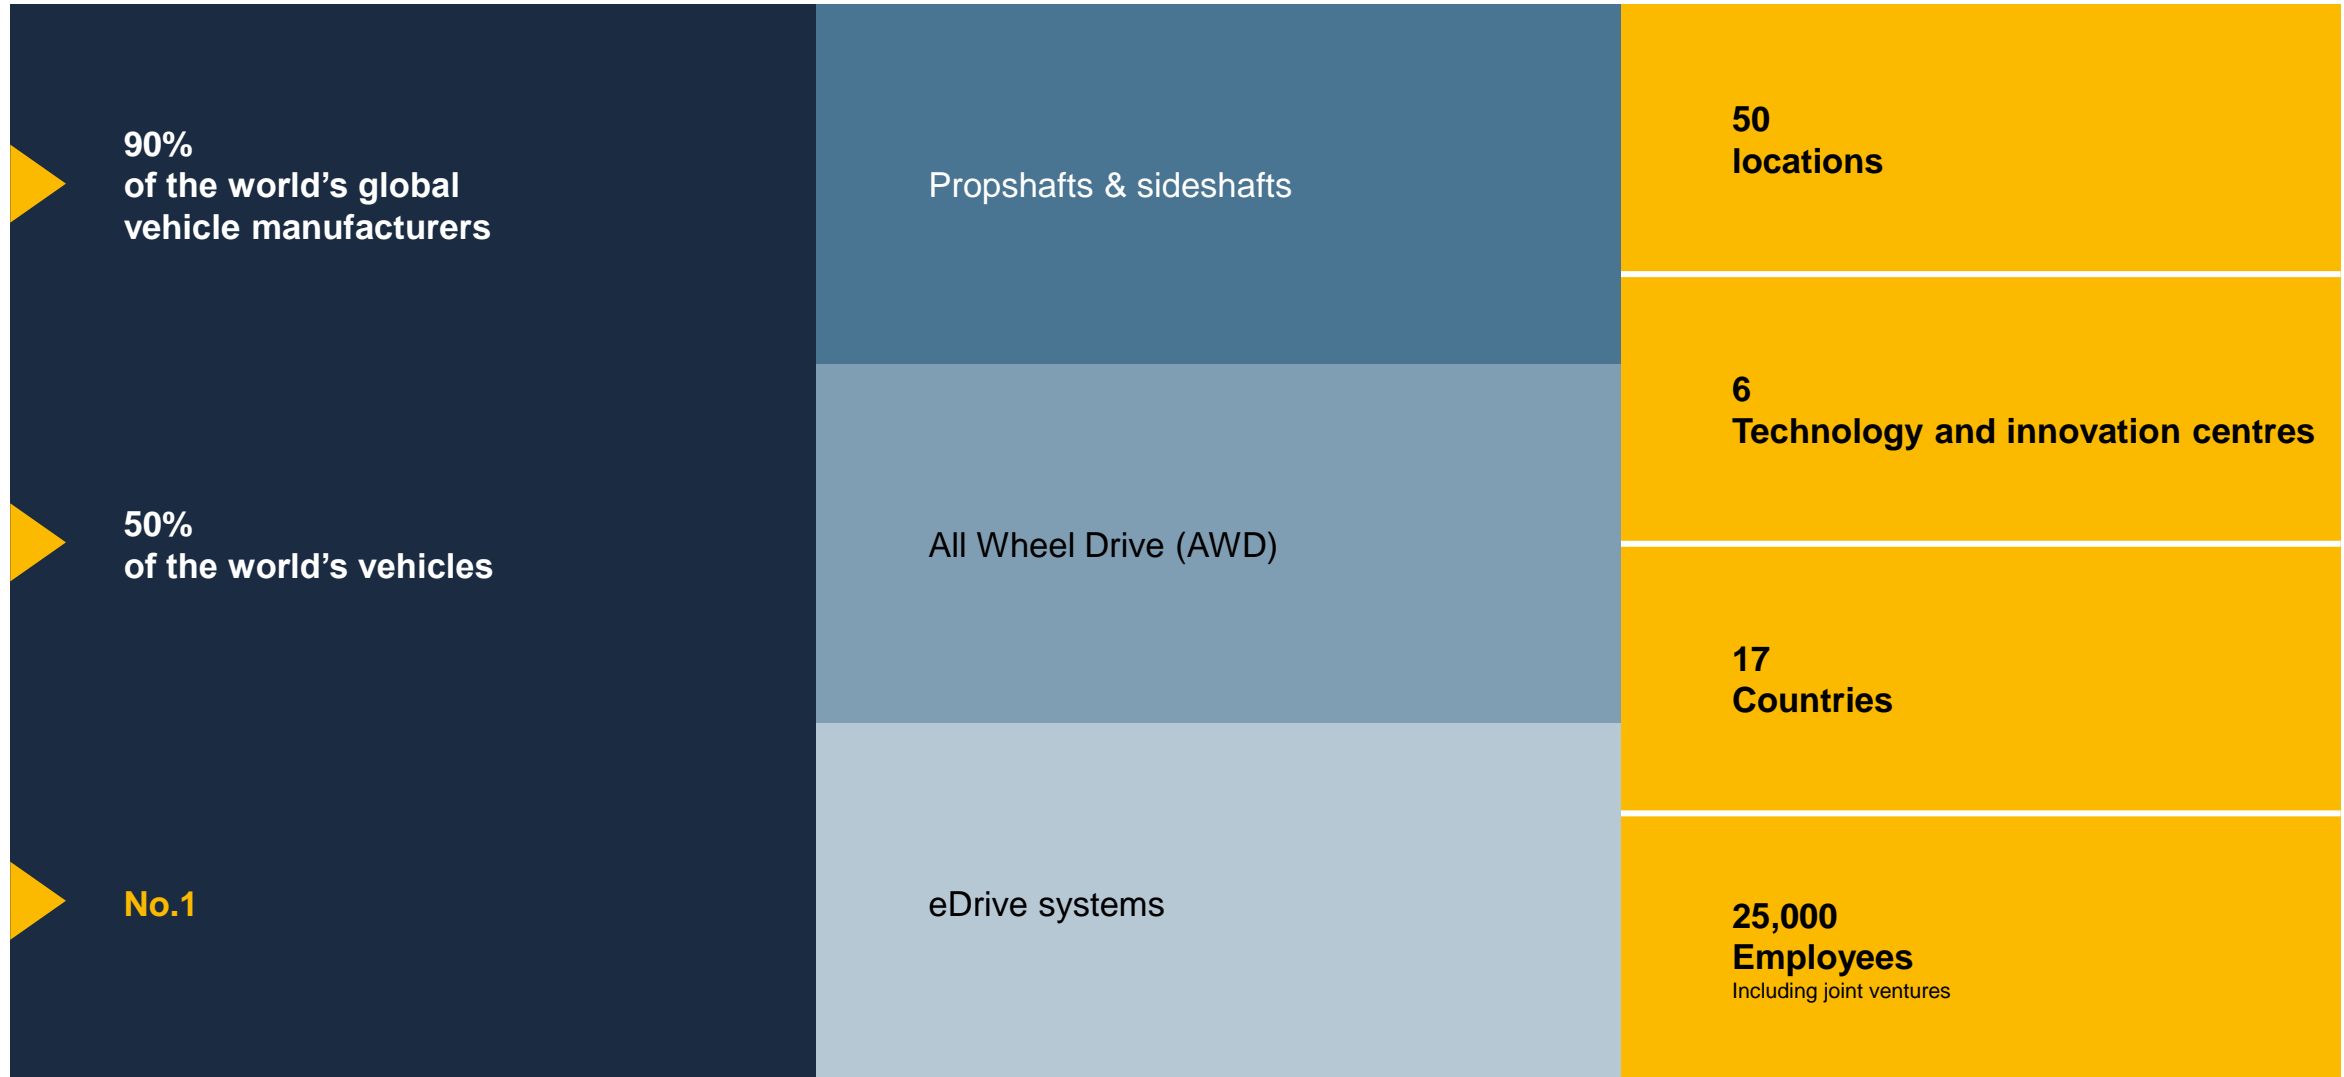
90%
of the world’s global vehicle manufacturers

50%
of the world’s vehicles

No.1

Propshafts & sideshafts

All Wheel Drive (AWD)

eDrive systems

50
locations

6
Technology and innovation centres

17
Countries

25,000
Employees
Including joint ventures